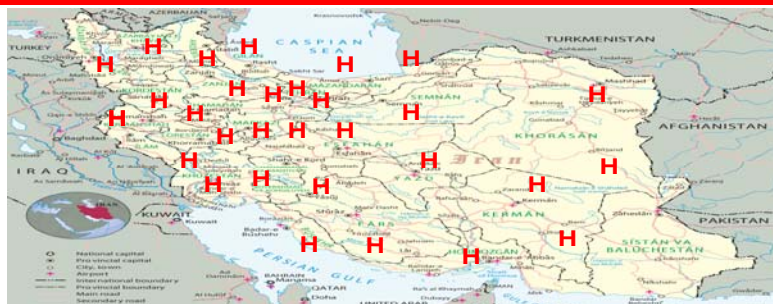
AZERBAIJAN
TURKEY
CASPIAN SEA
TURKMENISTAN
Mashhad
MAZANDARAN
SEMNAN
KHORASAN
AFGHANISTAN
IRAQ
Baghdad
ESFAHAN
Iran
YAZD
KERMAN
KUWAIT
Kuwait
SISTAN VA BALUCHESTAN
PAKISTAN
FARS
Shiraz
PERSIAN GULF
HORMOZGAN
BAHRAIN
QATAR
Doha
UNITED ARAB
IRAN
National capital
Provincial capital
City, town
Airport
International boundary
Provincial boundary
Main road
Secondary road
H H H H H H H H H H H H H H H H H H H H H H H H H H H H H H H H H